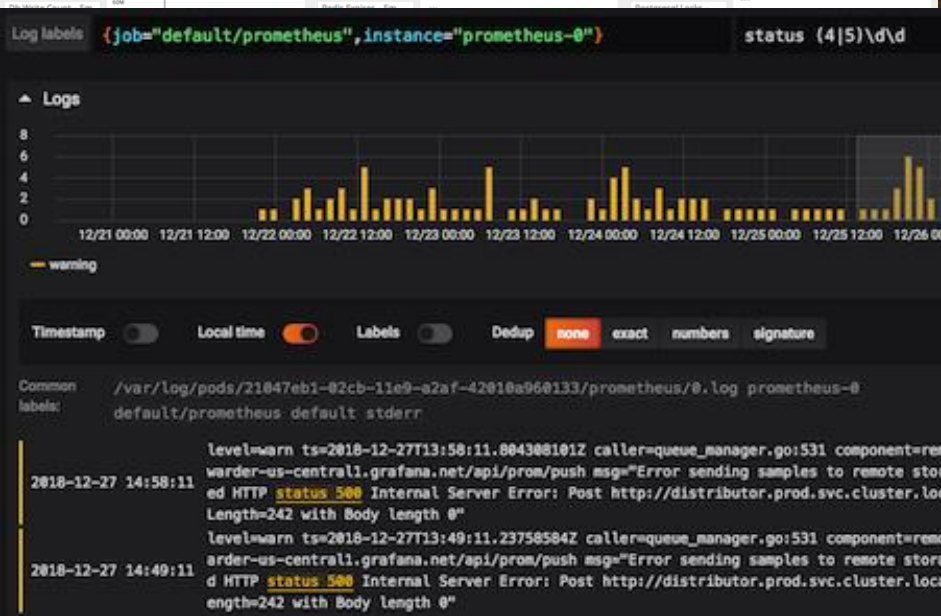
Log labels {job="default/prometheus",instance="prometheus-0"} status (4|5)\d\d

Logs

8
6
4
2
0

12/21 00:00 12/21 12:00 12/22 00:00 12/22 12:00 12/23 00:00 12/23 12:00 12/24 00:00 12/24 12:00 12/25 00:00 12/25 12:00 12/26 00:

warning

Timestamp Local time Labels Dedup none exact numbers signature

Common labels: /var/log/pods/21047eb1-02cb-11e9-a2af-42010a960133/prometheus/0.log prometheus-0 default/prometheus default stderr

2018-12-27 14:58:11 level=warn ts=2018-12-27T13:58:11.804308101Z caller=queue_manager.go:531 component=rem warder-us-central1.grafana.net/api/prom/push msg="Error sending samples to remote stor ed HTTP status 500 Internal Server Error: Post http://distributor.prod.svc.cluster.loc Length=242 with Body length 0"

2018-12-27 14:49:11 level=warn ts=2018-12-27T13:49:11.23758584Z caller=queue_manager.go:531 component=rem arder-us-central1.grafana.net/api/prom/push msg="Error sending samples to remote stor d HTTP status 500 Internal Server Error: Post http://distributor.prod.svc.cluster.loca ength=242 with Body length 0"